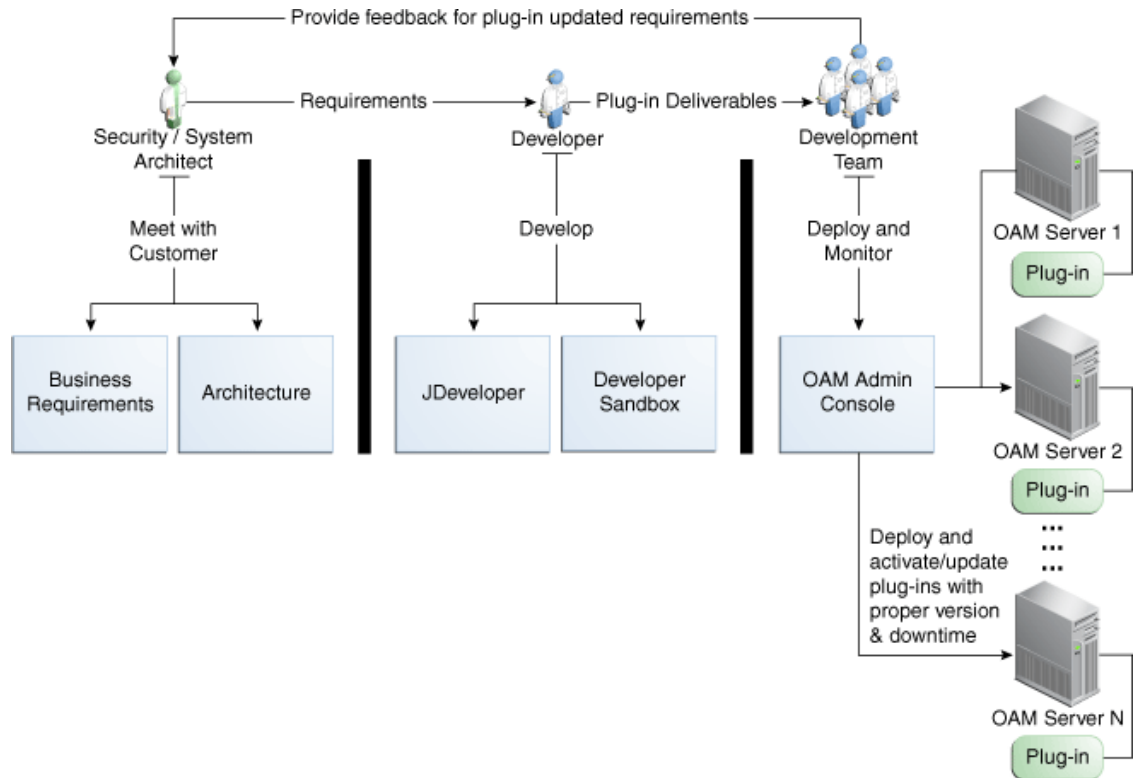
Provide feedback for plug-in updated requirements

Security / System Architect

Requirements

Developer

Plug-in Deliverables

Development Team

Meet with Customer

Business Requirements

Architecture

Develop

JDeveloper

Developer Sandbox

Deploy and Monitor

OAM Admin Console

OAM Server 1

Plug-in

OAM Server 2

Plug-in

Deploy and activate/update plug-ins with proper version & downtime

...
...
...

OAM Server N

Plug-in